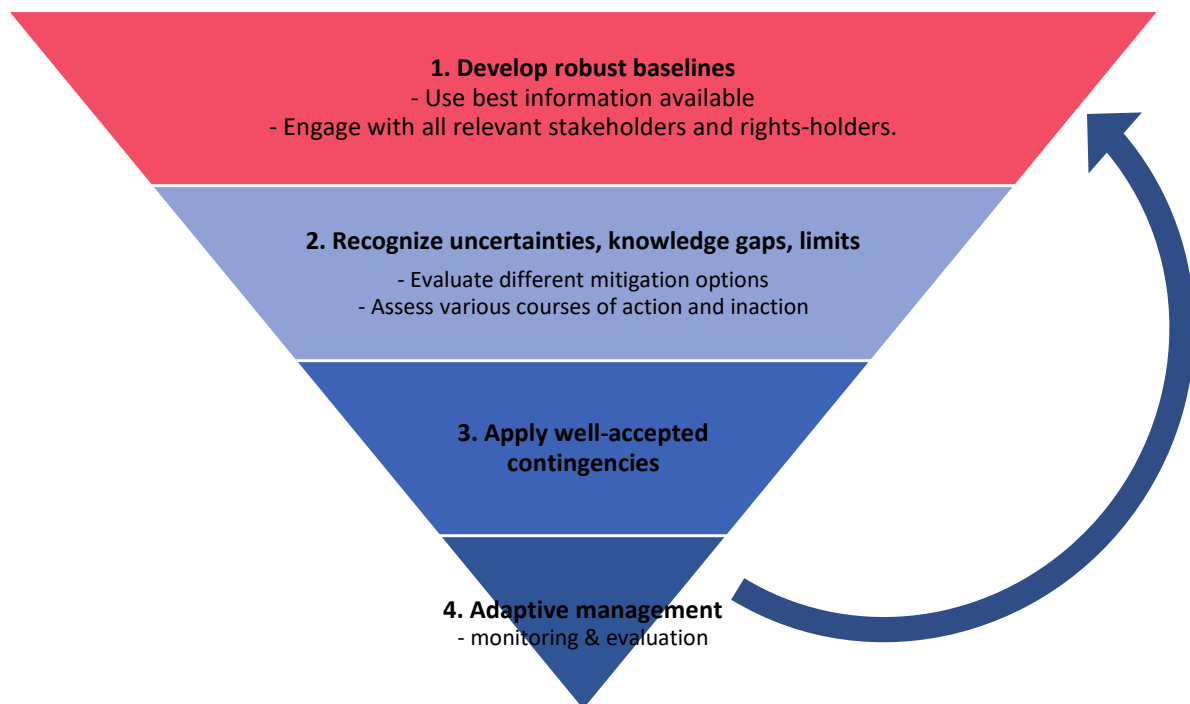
1. Develop robust baselines
- Use best information available
- Engage with all relevant stakeholders and rights-holders.

2. Recognize uncertainties, knowledge gaps, limits
- Evaluate different mitigation options
- Assess various courses of action and inaction

3. Apply well-accepted contingencies

4. Adaptive management
- monitoring & evaluation